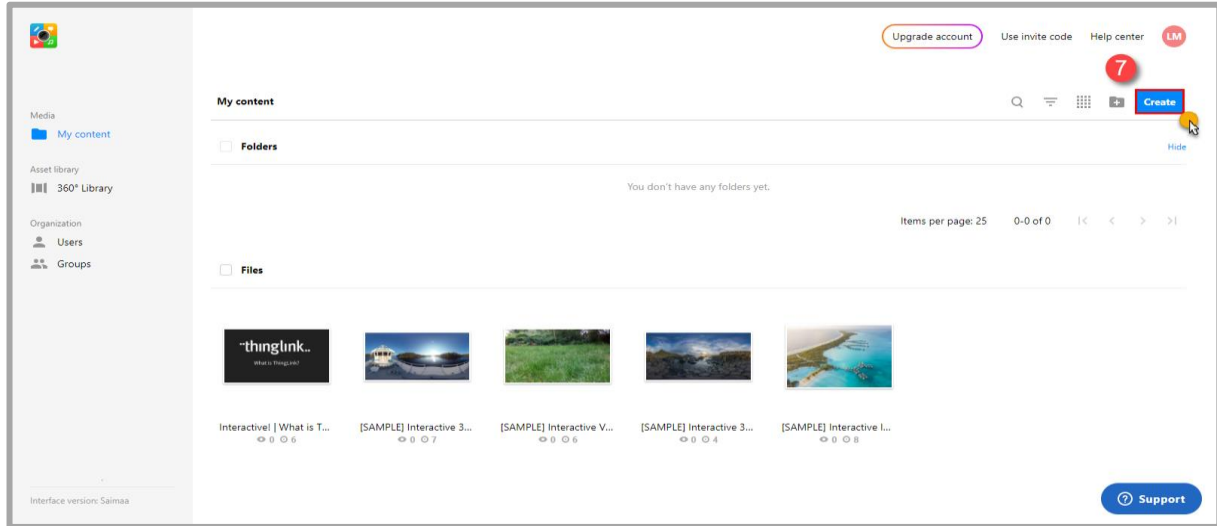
Upgrade account
Use invite code
Help center
LM

7

Media
My content
Asset library
360° Library
Organization
Users
Groups

My content
Create

Folders
Hide
You don't have any folders yet.

Items per page: 25
0-0 of 0

Files

thinglink.
What is ThingLink?

Interactive! | What is T...
0 6

[SAMPLE] Interactive 3...
0 7

[SAMPLE] Interactive V...
0 6

[SAMPLE] Interactive 3...
0 4

[SAMPLE] Interactive I...
0 8

Interface version: Saimaa

Support